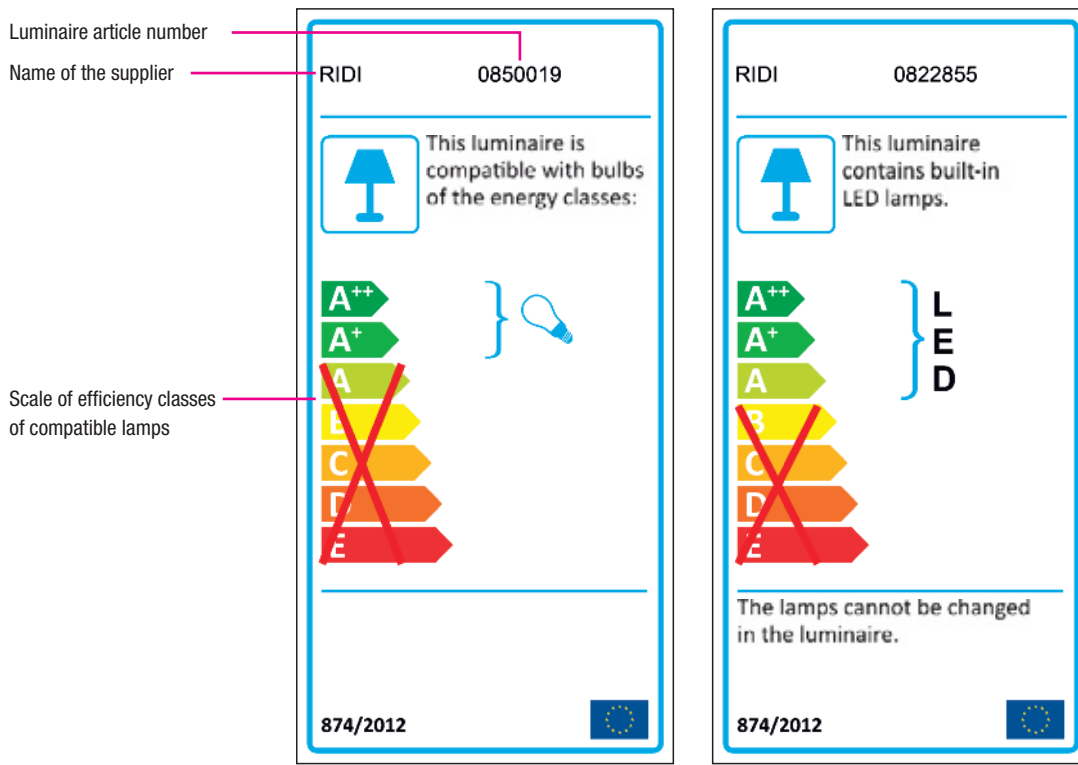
Luminaire article number

Name of the supplier

Scale of efficiency classes of compatible lamps

RIDI 0850019

This luminaire is compatible with bulbs of the energy classes:

A$^{++}$
A$^{+}$
A
B
C
D
E

874/2012

RIDI 0822855

This luminaire contains built-in LED lamps.

A$^{++}$
A$^{+}$
A
B
C
D
E

L
E
D

The lamps cannot be changed in the luminaire.

874/2012